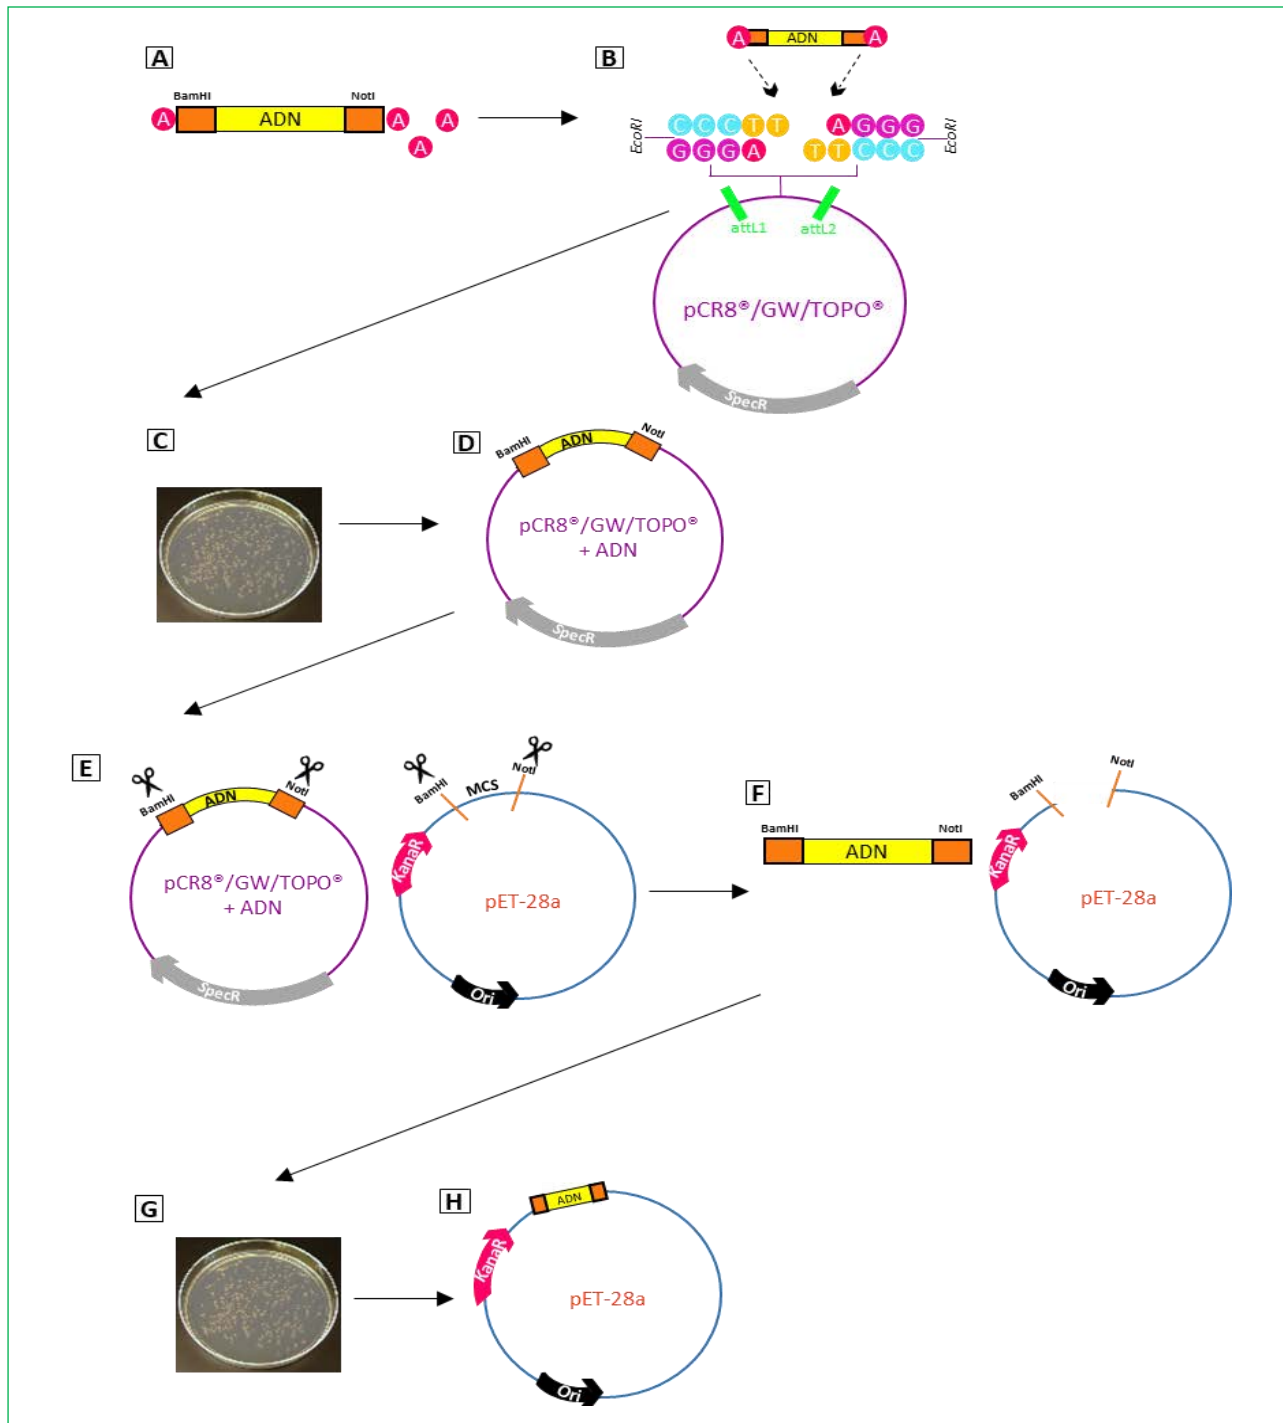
A

BamHI NotI

A ADN A A A

B

A ADN A

EcoRI C C C T T A G G G EcoRI
G G G A T T C C C

attL1 attL2

pCR8®/GW/TOPO®

SpecR

C

D

BamHI ADN NotI

pCR8®/GW/TOPO® + ADN

SpecR

E

BamHI ADN NotI

pCR8®/GW/TOPO® + ADN

SpecR

BamHI MCS NotI

KanaR

pET-28a

Ori

F

BamHI NotI

ADN

BamHI NotI

KanaR

pET-28a

Ori

G

H

ADN

KanaR

pET-28a

Ori